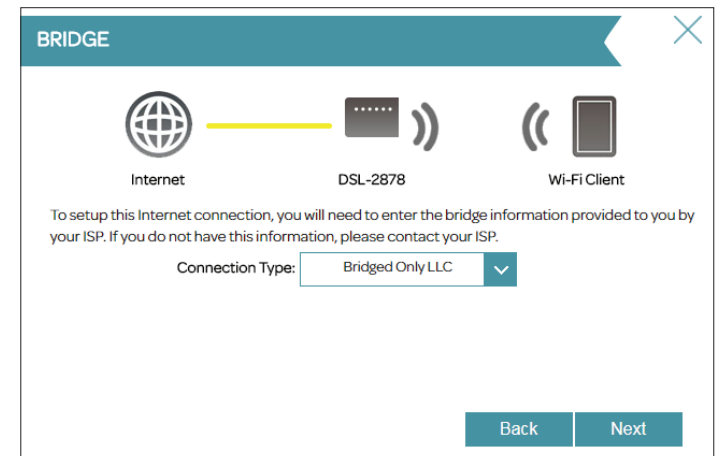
BRIDGE

Internet

DSL-2878

Wi-Fi Client

To setup this Internet connection, you will need to enter the bridge information provided to you by your ISP. If you do not have this information, please contact your ISP.

Connection Type: Bridged Only LLC

Back

Next